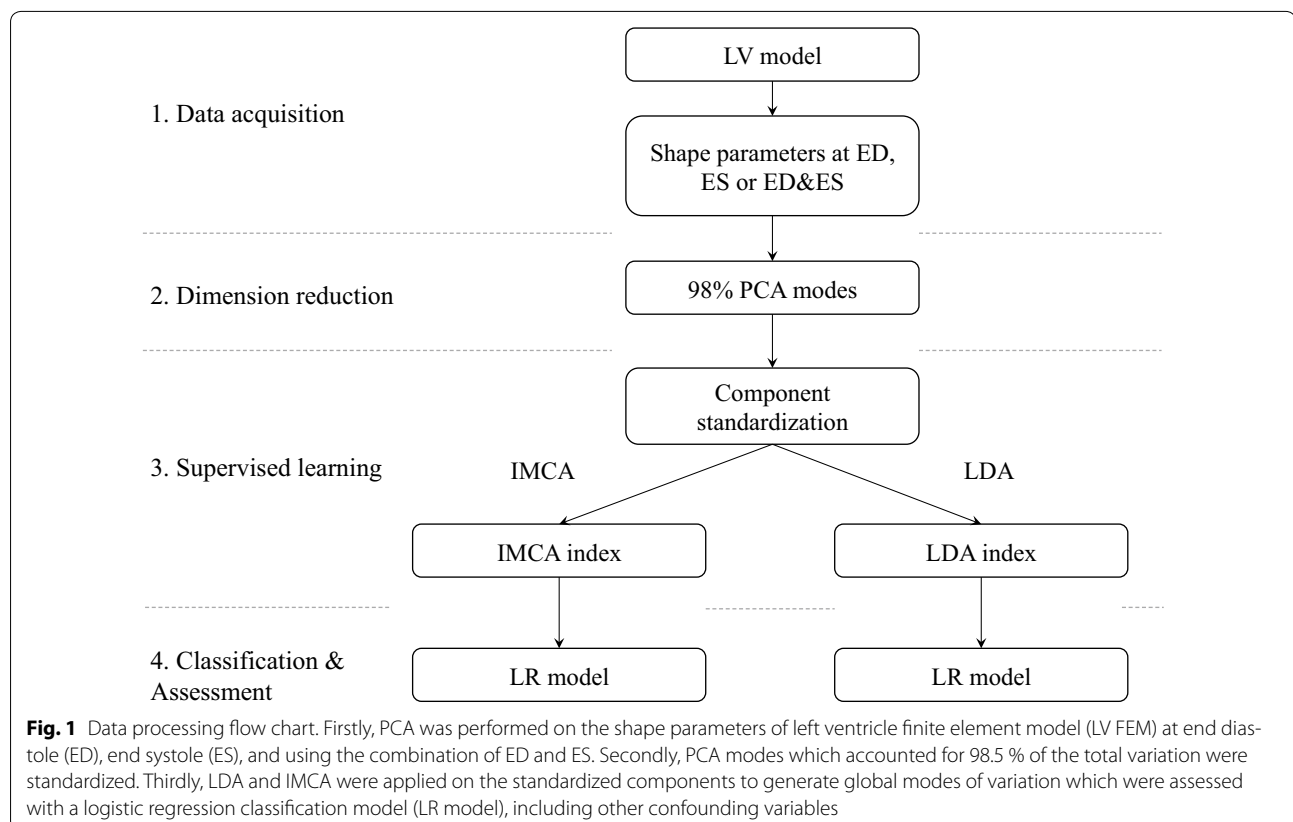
LV model

1. Data acquisition

Shape parameters at ED, ES or ED&ES

2. Dimension reduction

98% PCA modes

Component standardization

3. Supervised learning

IMCA

LDA

IMCA index

LDA index

4. Classification & Assessment

LR model

LR model

**Fig. 1** Data processing flow chart. Firstly, PCA was performed on the shape parameters of left ventricle finite element model (LV FEM) at end diastole (ED), end systole (ES), and using the combination of ED and ES. Secondly, PCA modes which accounted for 98.5 % of the total variation were standardized. Thirdly, LDA and IMCA were applied on the standardized components to generate global modes of variation which were assessed with a logistic regression classification model (LR model), including other confounding variables